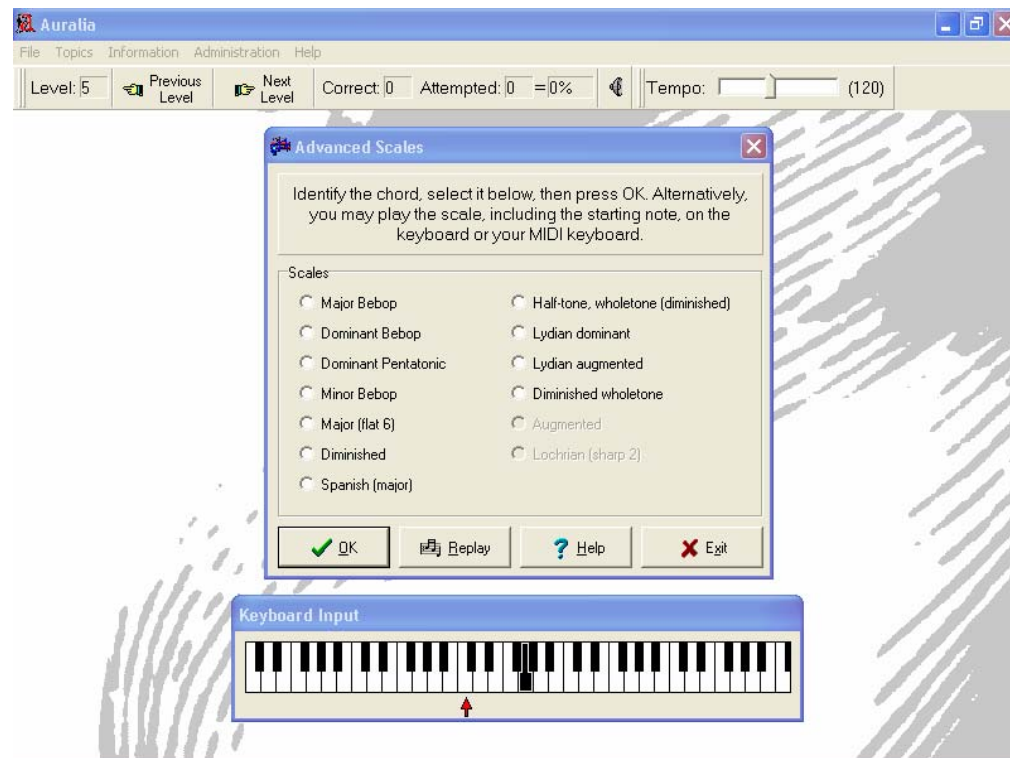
Auralia

File Topics Information Administration Help

Level: 5 Previous Level Next Level Correct: 0 Attempted: 0 = 0% Tempo: (120)

Advanced Scales

Identify the chord, select it below, then press OK. Alternatively, you may play the scale, including the starting note, on the keyboard or your MIDI keyboard.

Scales

Major Bebop
Dominant Bebop
Dominant Pentatonic
Minor Bebop
Major (flat 6)
Diminished
Spanish (major)

Half-tone, wholetone (diminished)
Lydian dominant
Lydian augmented
Diminished wholetone
Augmented
Lochrian (sharp 2)

OK Replay Help Exit

Keyboard Input